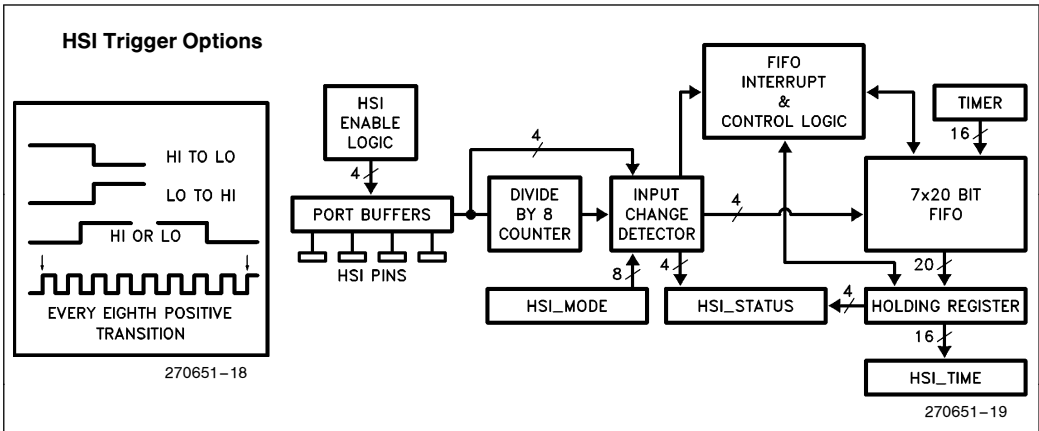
HSI Trigger Options

HI TO LO

LO TO HI

HI OR LO

EVERY EIGHTH POSITIVE TRANSITION

270651–18

HSI ENABLE LOGIC

4

PORT BUFFERS

HSI PINS

4

DIVIDE BY 8 COUNTER

INPUT CHANGE DETECTOR

8

HSI_MODE

4

HSI_STATUS

FIFO INTERRUPT & CONTROL LOGIC

4

TIMER

16

7x20 BIT FIFO

20

4

HOLDING REGISTER

16

HSI_TIME

270651–19